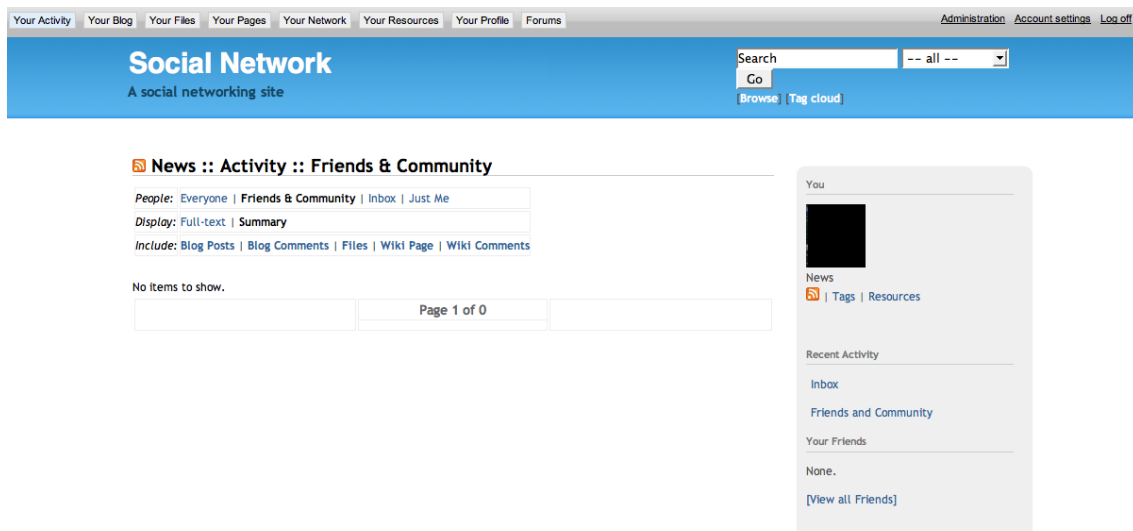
Your Activity | Your Blog | Your Files | Your Pages | Your Network | Your Resources | Your Profile | Forums

Administration | Account settings | Log off

Social Network
A social networking site

Search | -- all --
Go
[Browse | Tag cloud]

News :: Activity :: Friends & Community

People: Everyone | Friends & Community | Inbox | Just Me
Display: Full-text | Summary
Include: Blog Posts | Blog Comments | Files | Wiki Page | Wiki Comments

No items to show.

| | Page 1 of 0 | |
|---|---|---|

You

News
| Tags | Resources

Recent Activity

Inbox

Friends and Community

Your Friends

None.

[View all Friends]